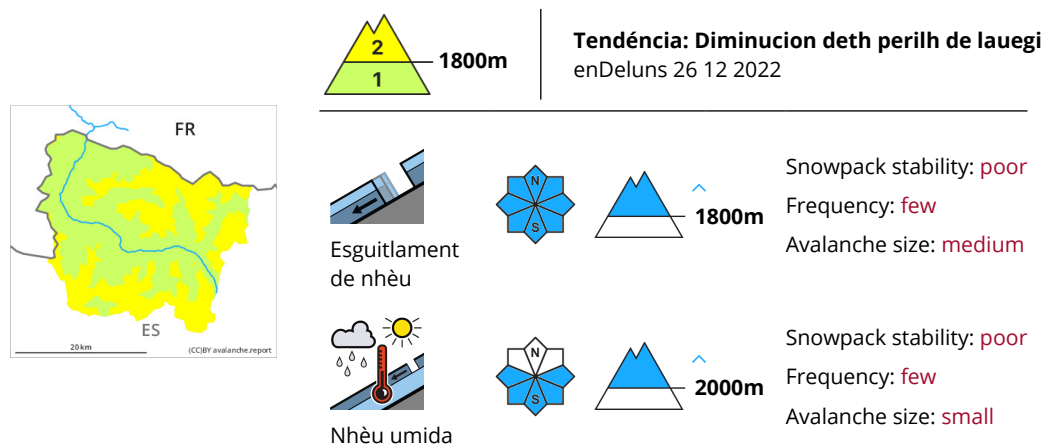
FR
ES
20 km
(CC)BY avalanche.report

2
1
1800m

Tendéncia: Diminucion deth perilh de lauegi
enDeluns 26 12 2022

Esguitlament de nhèu

N
S
1800m

Snowpack stability: poor
Frequency: few
Avalanche size: medium

Nhèu umida

N
S
2000m

Snowpack stability: poor
Frequency: few
Avalanche size: small